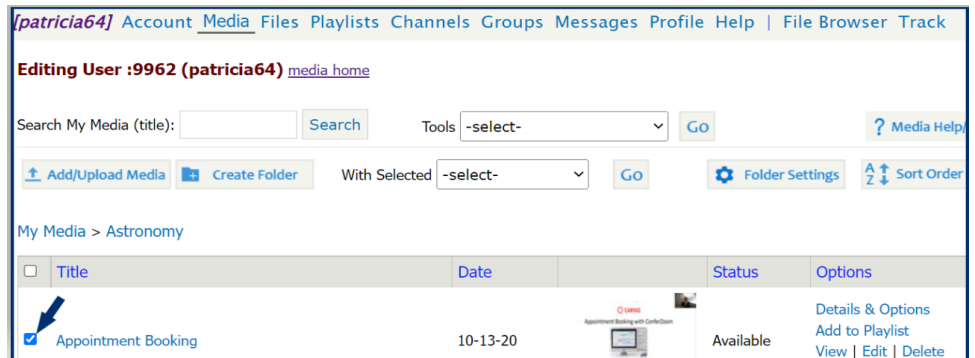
[patricia64] Account Media Files Playlists Channels Groups Messages Profile Help | File Browser Track

Editing User :9962 (patricia64) media home

Search My Media (title): Search Tools -select- Go ? Media Help/

Add/Upload Media Create Folder With Selected -select- Go Folder Settings Sort Order

My Media > Astronomy

| | Title | Date | | Status | Options |
|---|---|---|---|---|---|
| ☑ | Appointment Booking | 10-13-20 | Appointment Booking with ConferZoom | Available | Details & Options Add to Playlist View \| Edit \| Delete |